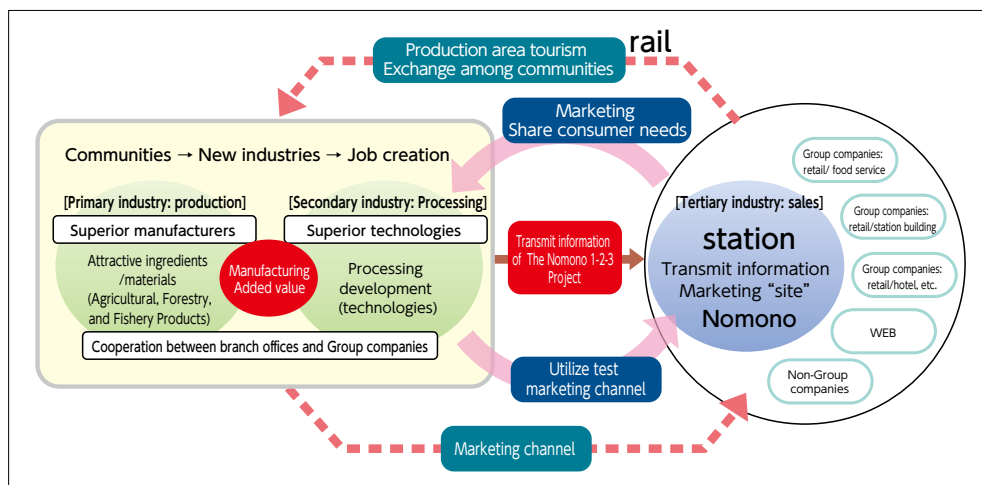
Production area tourism
Exchange among communities

rail

Marketing
Share consumer needs

Communities → New industries → Job creation

[Primary industry: production]

Superior manufacturers

Attractive ingredients /materials (Agricultural, Forestry, and Fishery Products)

Manufacturing Added value

[Secondary industry: Processing]

Superior technologies

Processing development (technologies)

Cooperation between branch offices and Group companies

Transmit information of The Nomono 1-2-3 Project

[Tertiary industry: sales]

station

Transmit information
Marketing "site"

Nomono

Group companies: retail/ food service

Group companies: retail/station building

Group companies: retail/hotel, etc.

WEB

Non-Group companies

Utilize test marketing channel

Marketing channel